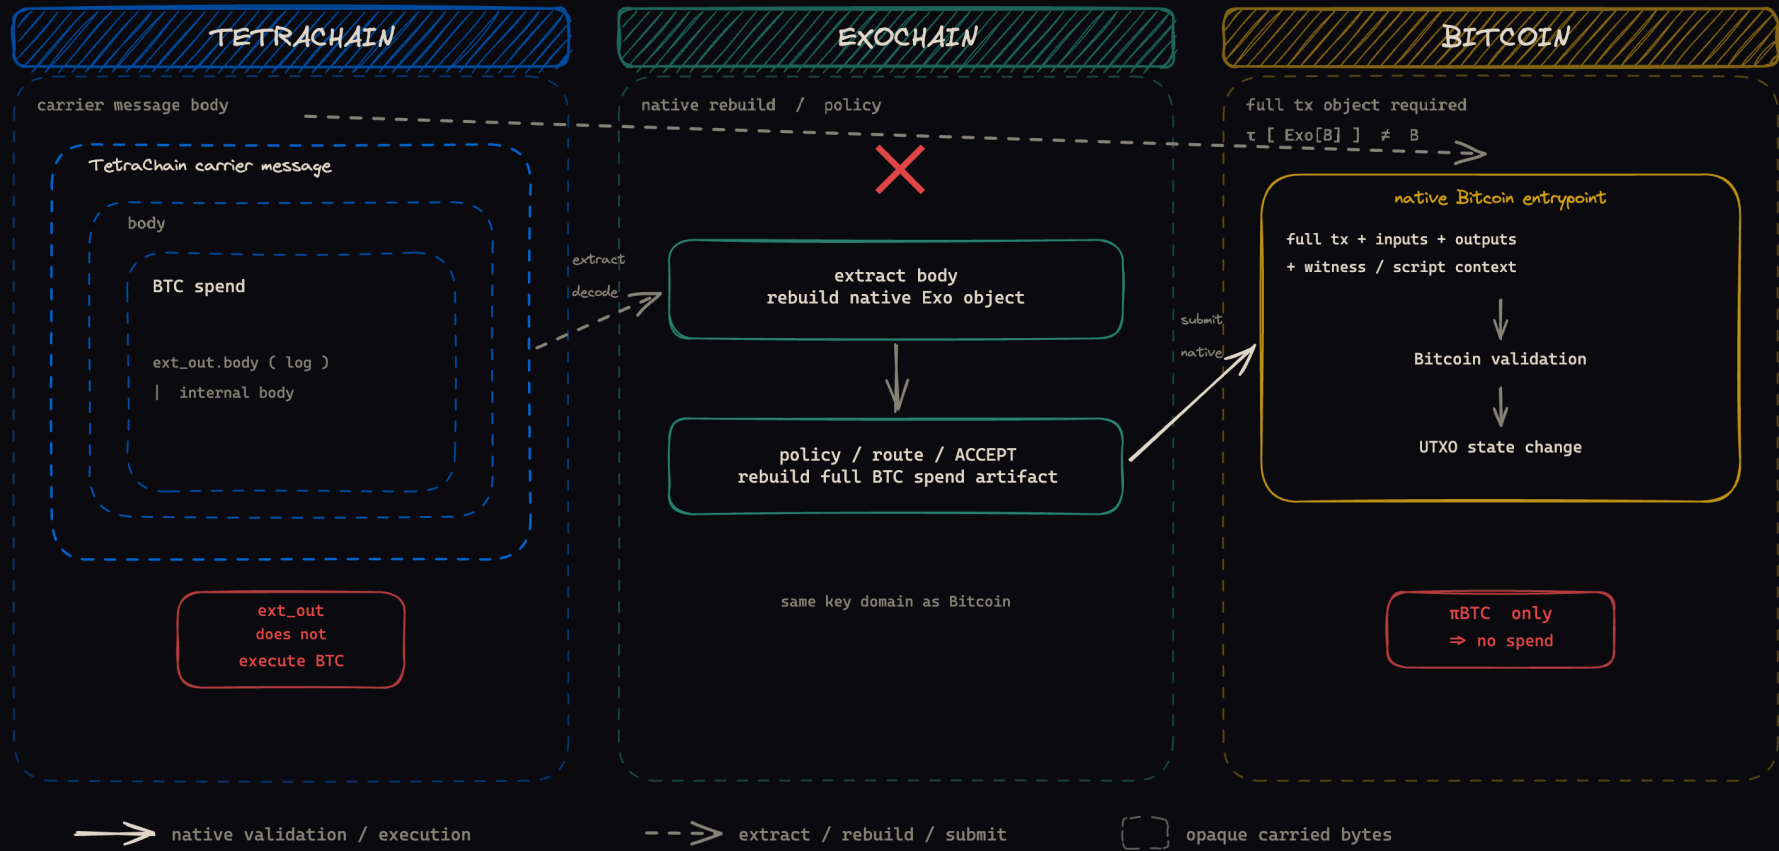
TETRACHAIN

EXOCHAIN

BITCOIN

carrier message body

native rebuild / policy

full tx object required

τ [ Exo[B] ] ≠ B

TetraChain carrier message

body

BTC spend

ext_out.body ( log )

| internal body

extract

decode

extract body
rebuild native Exo object

policy / route / ACCEPT
rebuild full BTC spend artifact

submit

native

native Bitcoin entrypoint

full tx + inputs + outputs

+ witness / script context

Bitcoin validation

UTXO state change

ext_out
does not
execute BTC

same key domain as Bitcoin

πBTC only
⇒ no spend

native validation / execution

extract / rebuild / submit

opaque carried bytes